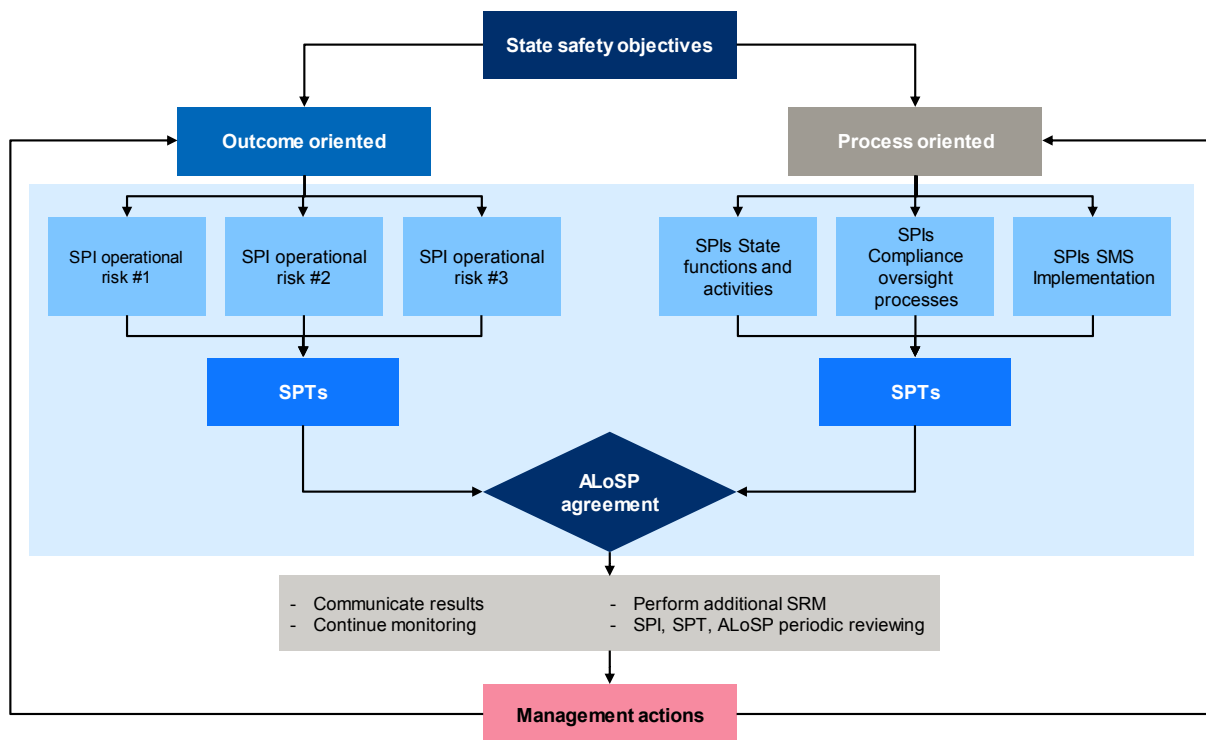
State safety objectives

Outcome oriented

Process oriented

SPI operational risk #1

SPI operational risk #2

SPI operational risk #3

SPIs State functions and activities

SPIs Compliance oversight processes

SPIs SMS Implementation

SPTs

SPTs

ALoSP agreement

- Communicate results
- Continue monitoring

- Perform additional SRM
- SPI, SPT, ALoSP periodic reviewing

Management actions